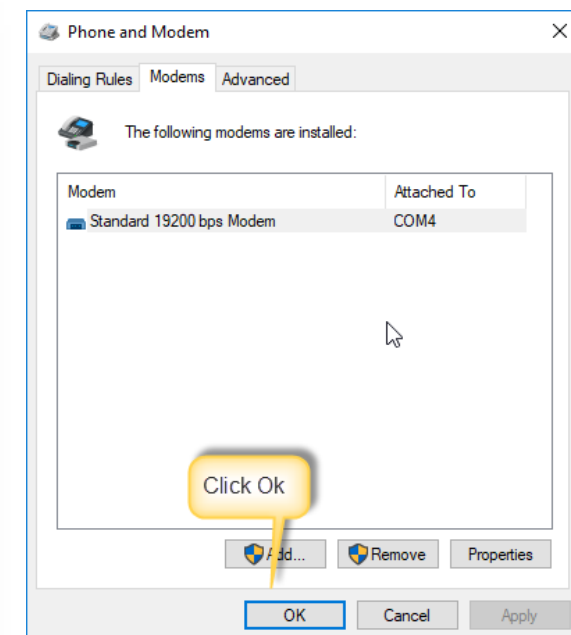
Phone and Modem

Dialing Rules | Modems | Advanced

The following modems are installed:

| Modem | Attached To |
|---|---|
| Standard 19200 bps Modem | COM4 |

Click Ok

Add... Remove Properties

OK Cancel Apply